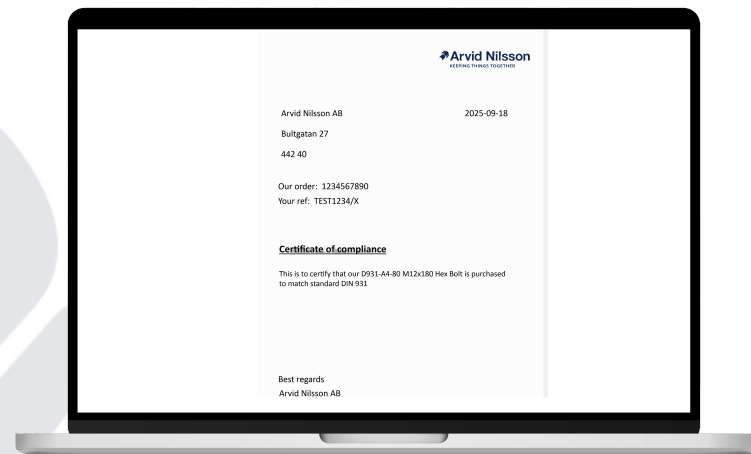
Arvid Nilsson
KEEPING THINGS TOGETHER

Arvid Nilsson AB

2025-09-18

Bultgatan 27

442 40

Our order: 1234567890
Your ref: TEST1234/X

Certificate of compliance

This is to certify that our D931-A4-80 M12x180 Hex Bolt is purchased to match standard DIN 931

Best regards
Arvid Nilsson AB